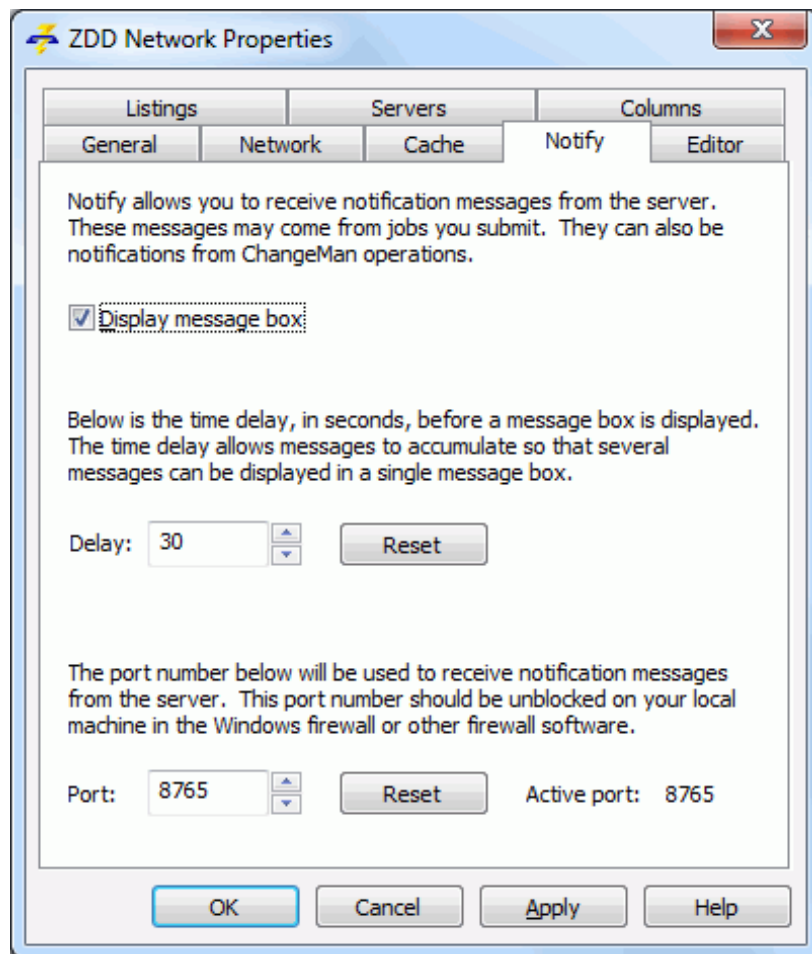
ZDD Network Properties

Listings
Servers
Columns
General
Network
Cache
Notify
Editor

Notify allows you to receive notification messages from the server. These messages may come from jobs you submit. They can also be notifications from ChangeMan operations.

Display message box

Below is the time delay, in seconds, before a message box is displayed. The time delay allows messages to accumulate so that several messages can be displayed in a single message box.

Delay: 30
Reset

The port number below will be used to receive notification messages from the server. This port number should be unblocked on your local machine in the Windows firewall or other firewall software.

Port: 8765
Reset
Active port: 8765

OK
Cancel
Apply
Help